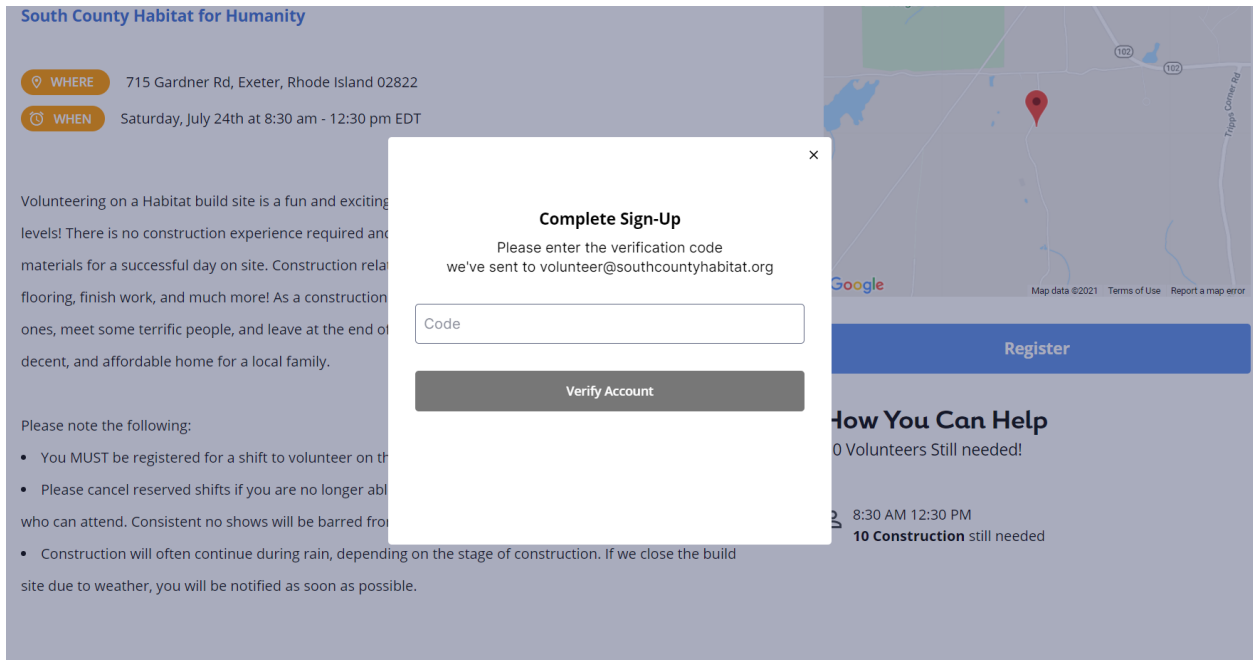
South County Habitat for Humanity

WHERE 715 Gardner Rd, Exeter, Rhode Island 02822

WHEN Saturday, July 24th at 8:30 am - 12:30 pm EDT

Volunteering on a Habitat build site is a fun and exciting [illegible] levels! There is no construction experience required and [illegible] materials for a successful day on site. Construction relat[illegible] flooring, finish work, and much more! As a construction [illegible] ones, meet some terrific people, and leave at the end o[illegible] decent, and affordable home for a local family.

Please note the following:

• You MUST be registered for a shift to volunteer on th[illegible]
• Please cancel reserved shifts if you are no longer abl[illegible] who can attend. Consistent no shows will be barred fro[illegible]
• Construction will often continue during rain, depending on the stage of construction. If we close the build site due to weather, you will be notified as soon as possible.

102
102
Tripps Corner Rd
Google
Map data ©2021 Terms of Use Report a map error

Register

How You Can Help
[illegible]0 Volunteers Still needed!

8:30 AM 12:30 PM
10 Construction still needed

×

Complete Sign-Up

Please enter the verification code we've sent to volunteer@southcountyhabitat.org

Code

Verify Account